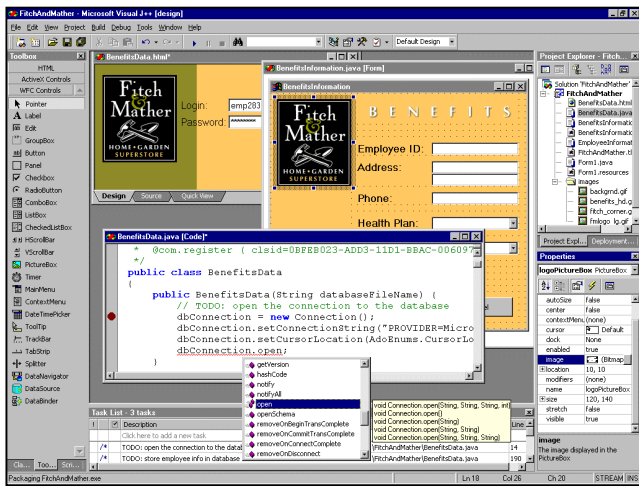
FitchAndMather - Microsoft Visual J++ [design]

File Edit View Project Build Debug Tools Window Help

Default Design

Toolbox
HTML
ActiveX Controls
WFC Controls
Pointer
Label
Edit
GroupBox
Button
Panel
Checkbox
RadioButton
ComboBox
ListBox
CheckedListBox
HScrollBar
VScrollBar
PictureBox
Timer
MainMenu
ContextMenu
DateTimePicker
ToolTip
TrackBar
TabStrip
Splitter
DataNavigator
DataSource
DataBinder

BenefitsData.html*

Fitch & Mather
HOME • GARDEN SUPERSTORE

Login: emp283
Password: ********

Design Source Quick View

BenefitsInformation.java [Form]

BenefitsInformation

B E N E F I T S

Employee ID:
Address:
Phone:
Health Plan:

BenefitsData.java [Code]*

* @com.register ( clsid=0BFEB023-ADD3-11D1-BBAC-006097
*/
public class BenefitsData
{
public BenefitsData(String databaseFileName) {
// TODO: open the connection to the database
dbConnection = new Connection();
dbConnection.setConnectionString("PROVIDER=Micro
dbConnection.setCursorLocation(AdoEnums.CursorLo
dbConnection.open;
}

getVersion
hashCode
notify
notifyAll
open
openSchema
removeOnBeginTransComplete
removeOnCommitTransComplete
removeOnConnectComplete
removeOnDisconnect

void Connection.open(String, String, String, int)
void Connection.open(String, String, String)
void Connection.open()
void Connection.open(String)
void Connection.open(String, String)
void Connection.open(String, String, String)

Task List - 3 tasks
Description
Click here to add a new task
TODO: open the connection to the datab
TODO: store employee info in database
FitchAndMather\BenefitsData.java 14
FitchAndMather\BenefitsData.java 190

Cla... Too... Sol...

Project Explorer - Fitch...
Solution 'FitchAndMather' (1
FitchAndMather
BenefitsData.html
BenefitsData.java
BenefitsInformat
BenefitsInformat
EmployeeInformat
FitchAndMather.t
Form1.java
Form1.resources
images
backgrnd.gif
benefits_hd.g
fitch_corner.g
fmlogo_lg.gif

Project Expl... Deployment...

Properties
logoPictureBox PictureBox
autoSize false
center false
contextMenu (none)
cursor Default
dock None
enabled true
image (Bitmap
location 10, 0
modifiers (none)
name logoPictureBox
size 120, 140
stretch false
visible true

image
The image displayed in the PictureBox.

Packaging FitchAndMather.exe
Ln 18 Col 26 Ch 20 STREAM INS